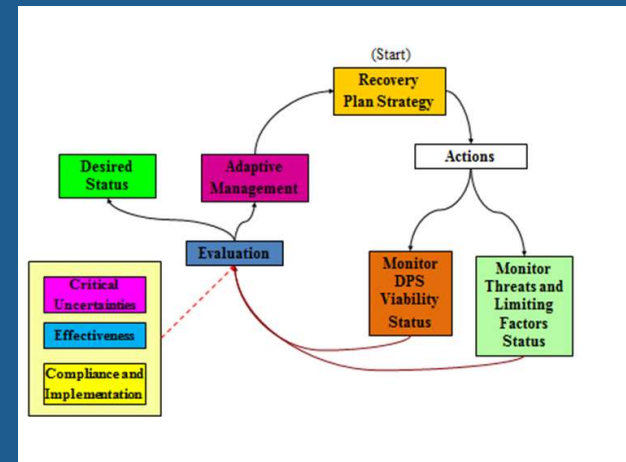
(Start)

Recovery Plan Strategy

Actions

Adaptive Management

Desired Status

Evaluation

Monitor DPS Viability Status

Monitor Threats and Limiting Factors Status

Critical Uncertainties

Effectiveness

Compliance and Implementation